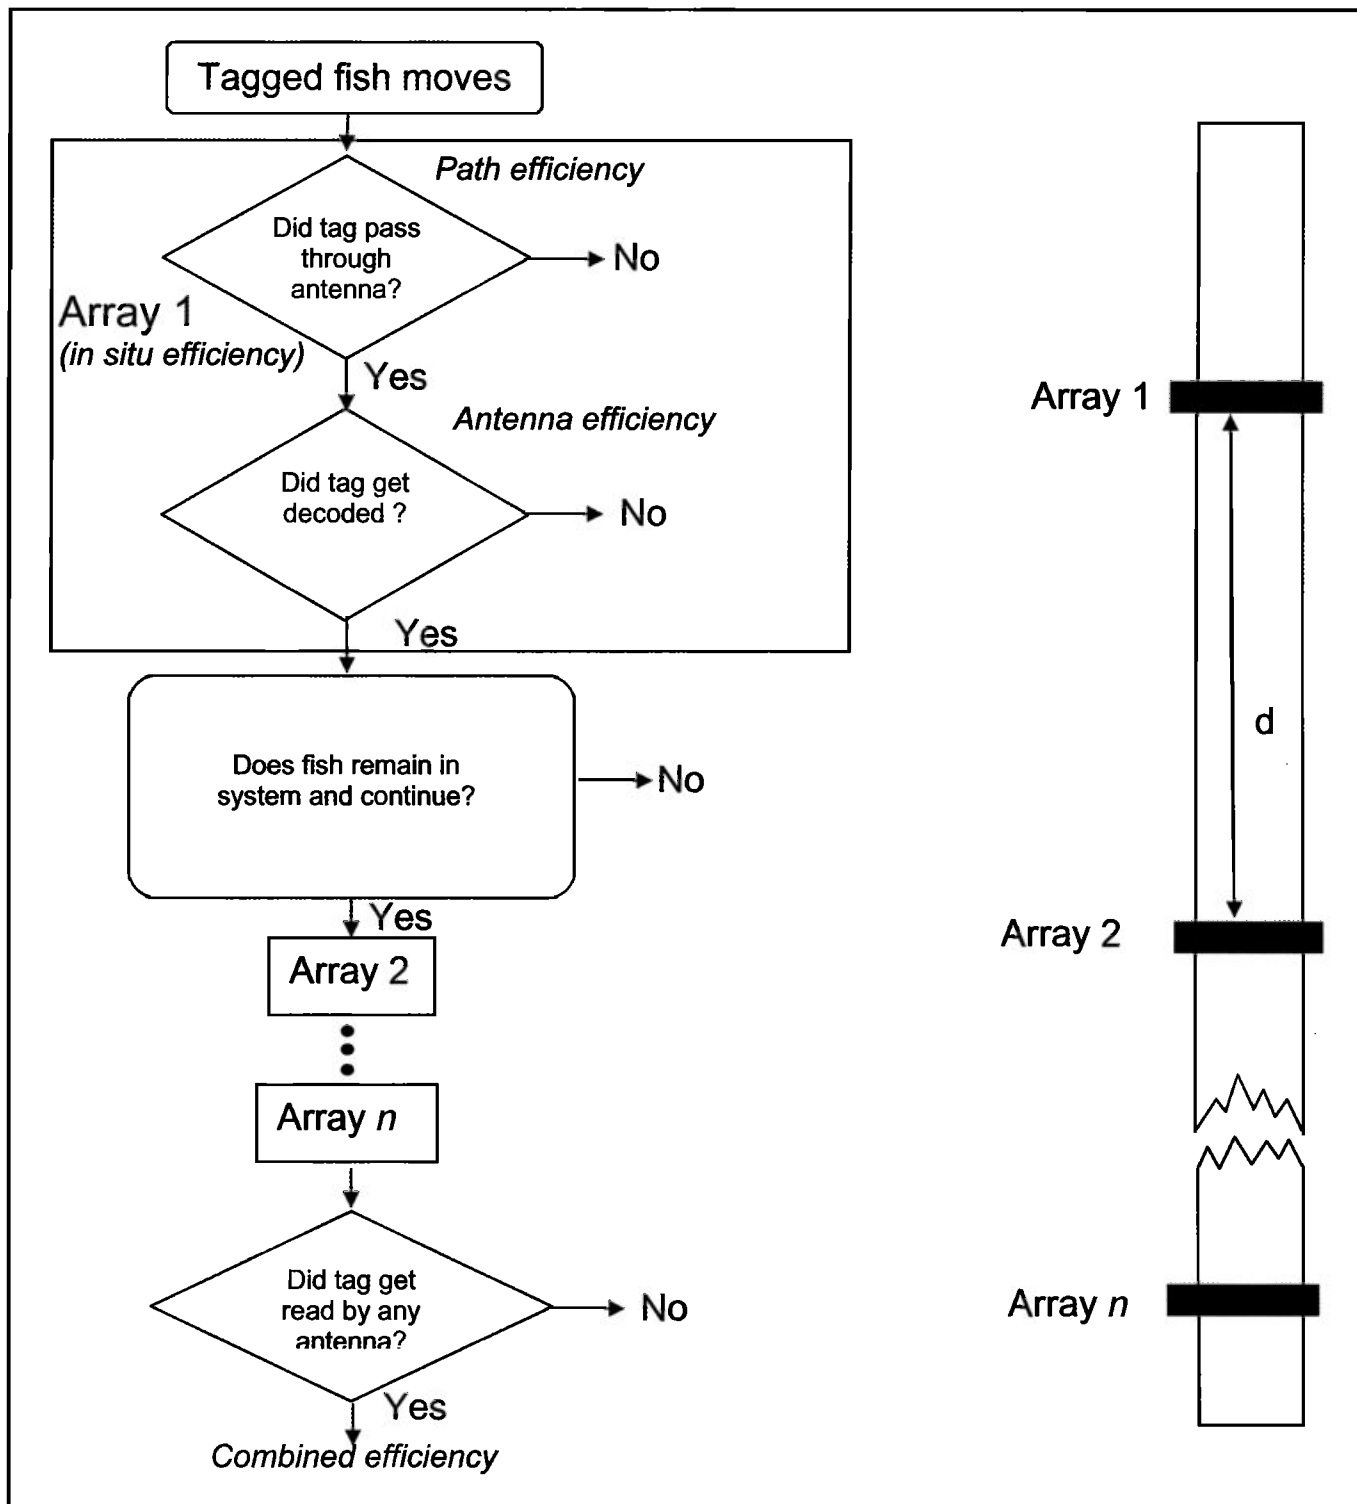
Tagged fish moves

Path efficiency

Did tag pass through antenna?

No

Array 1
(in situ efficiency)

Yes

Antenna efficiency

Did tag get decoded ?

No

Yes

Does fish remain in system and continue?

No

Yes

Array 2

Array n

Did tag get read by any antenna?

No

Yes

Combined efficiency

Array 1

d

Array 2

Array n